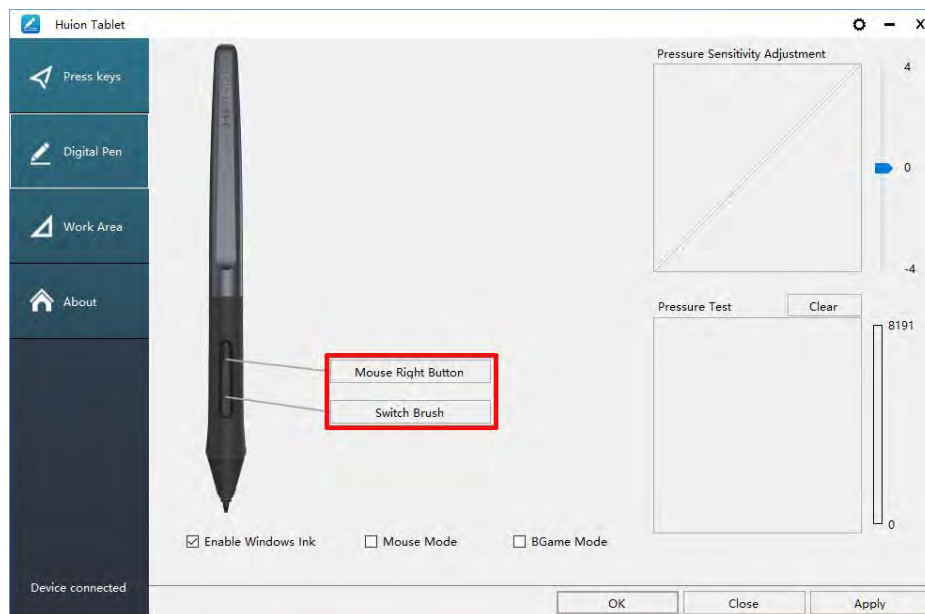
Huion Tablet

Press keys

Digital Pen

Work Area

About

Device connected

Mouse Right Button

Switch Brush

Pressure Sensitivity Adjustment

4

0

-4

Pressure Test

Clear

8191

0

☑ Enable Windows Ink

☐ Mouse Mode

☐ BGame Mode

OK

Close

Apply